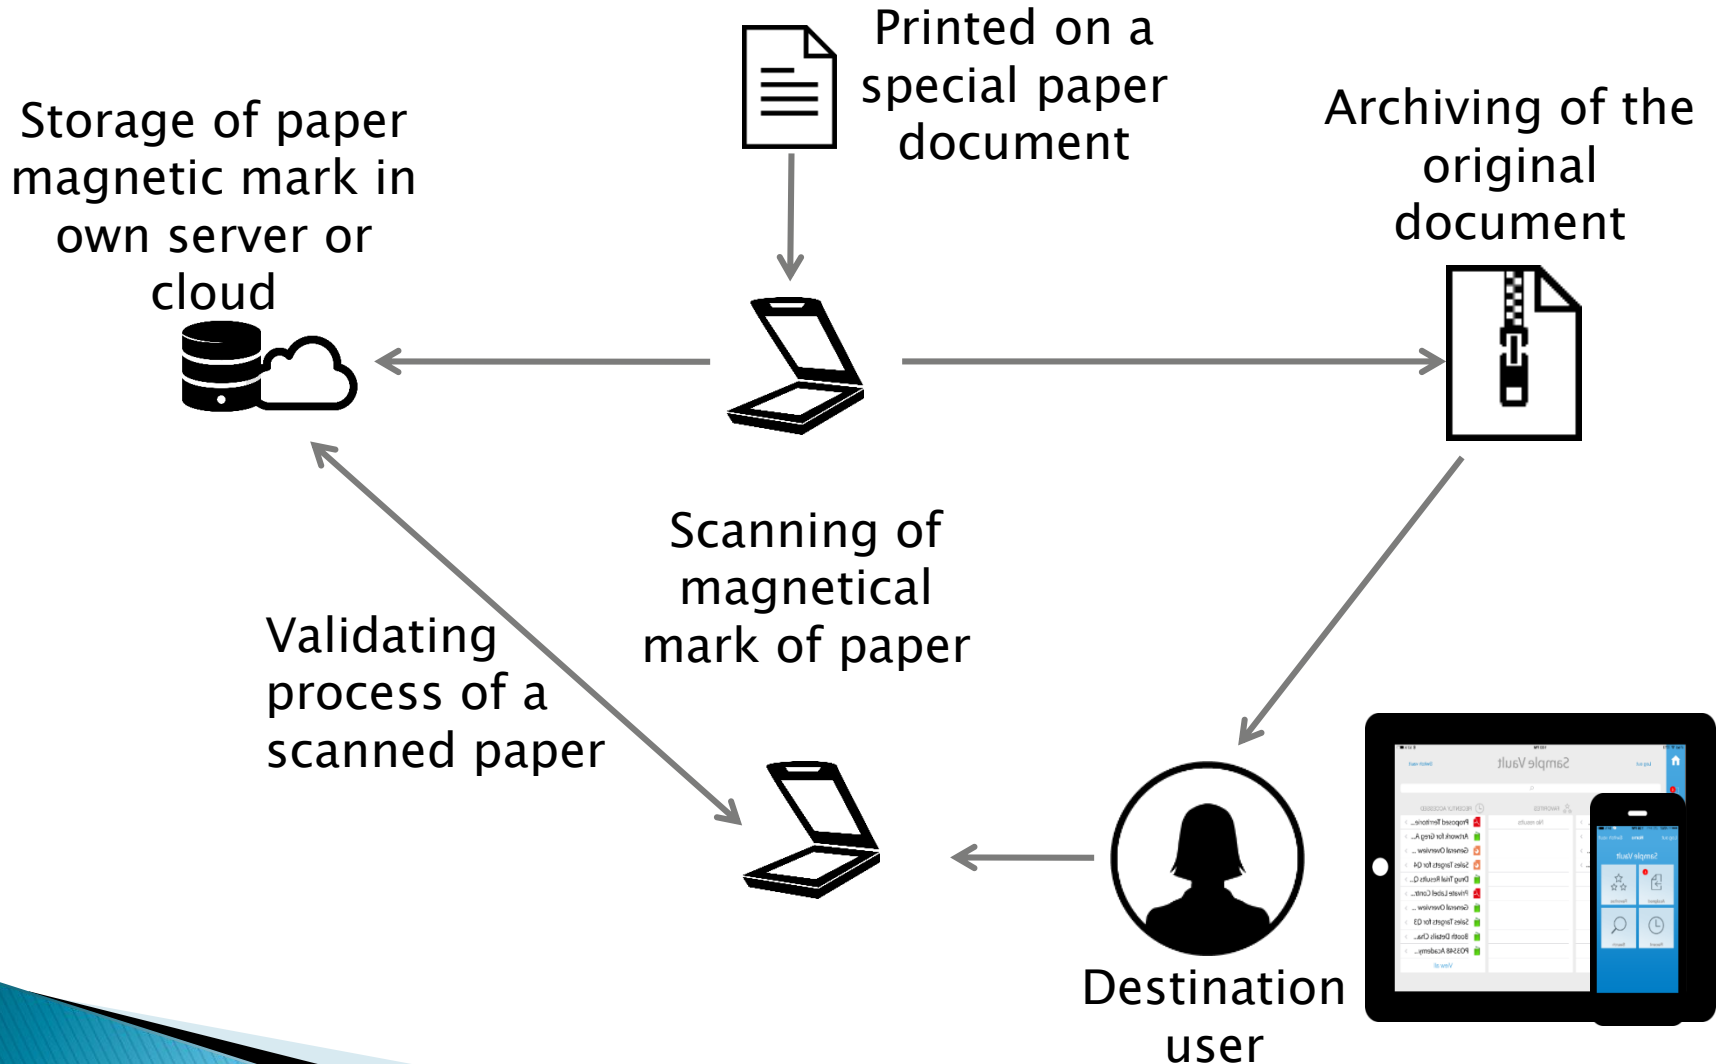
Storage of paper magnetic mark in own server or cloud

Printed on a special paper document

Archiving of the original document

Scanning of magnetical mark of paper

Validating process of a scanned paper

Destination user

Sample Vault